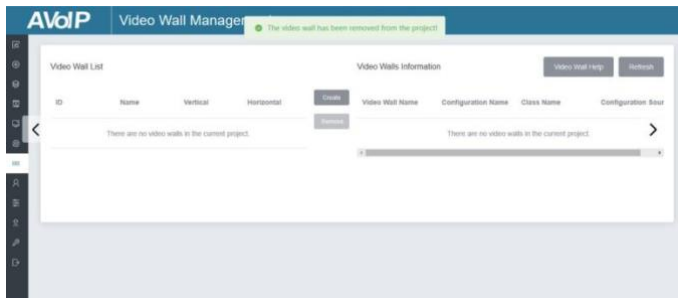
AVoIP

Video Wall Managem

The video wall has been removed from the project!

Video Wall List

| ID | Name | Vertical | Horizontal |
|---|---|---|---|
| There are no video walls in the current project. | | | |

Create

Remove

Video Walls Information

Video Wall Help

Refresh

| Video Wall Name | Configuration Name | Class Name | Configuration Sour |
|---|---|---|---|
| There are no video walls in the current project. | | | |